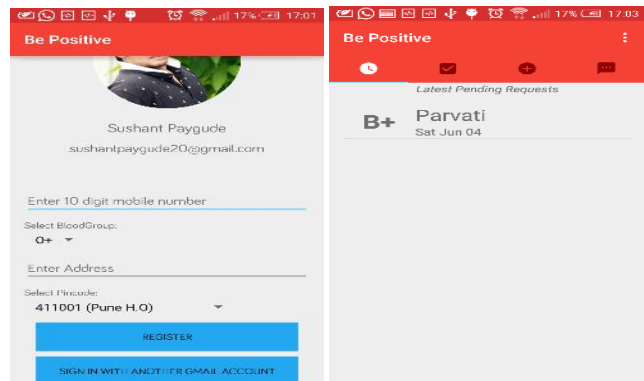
17% 17:01

Be Positive

Sushant Paygude

sushantpaygude20@gmail.com

Enter 10 digit mobile number

Select BloodGroup:

O+

Enter Address

Select Pincode:

411001 (Pune H.O)

REGISTER

SIGN IN WITH ANOTHER GMAIL ACCOUNT

17% 17:03

Be Positive

Latest Pending Requests

B+ Parvati
Sat Jun 04